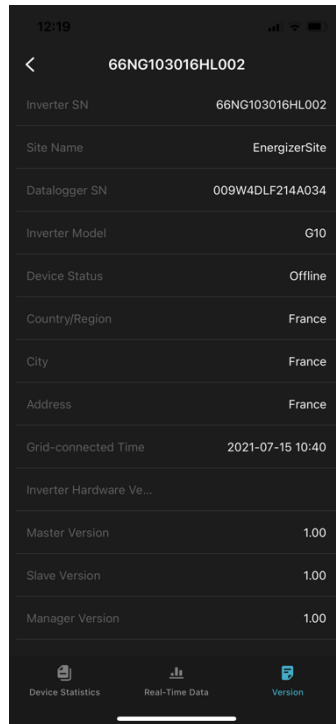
12:19

<

66NG103016HL002

| | |
|---|---|
| Inverter SN | 66NG103016HL002 |
| Site Name | EnergizerSite |
| Datalogger SN | 009W4DLF214A034 |
| Inverter Model | G10 |
| Device Status | Offline |
| Country/Region | France |
| City | France |
| Address | France |
| Grid-connected Time | 2021-07-15 10:40 |
| Inverter Hardware Ve... | |
| Master Version | 1.00 |
| Slave Version | 1.00 |
| Manager Version | 1.00 |

Device Statistics
Real-Time Data
Version